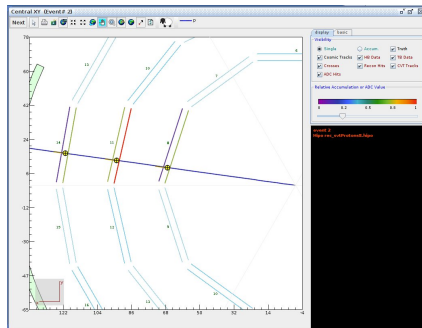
Central XY (Event# 2)

Next

P

display basic

Visibility

Single

Accum

Track

Cosmic Tracks

Hit Data

TB Data

Crosses

Recon Hits

CVT Tracks

ADC Hits

Relative Accumulation or ADC Value

0 0.2 0.5 0.8 1

event 2
hipo rec_kaProton10.hipo

70

60

48

36

24

12

0

-12

-24

-36

-47

-55

122 104 86 68 50 32 14 -4

13

14

10

7

6

16

11

8

25

15

9

14

12

10

12

7